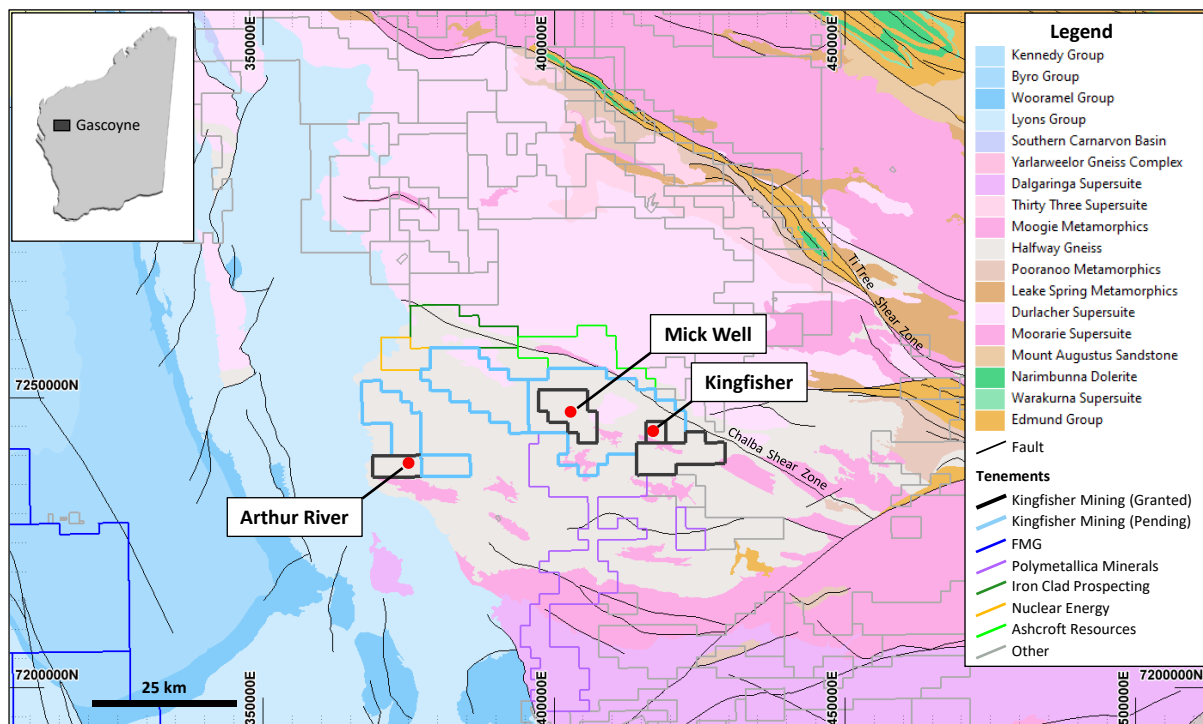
Gascoyne

350000E

400000E

450000E

Legend
Kennedy Group
Byro Group
Wooramel Group
Lyons Group
Southern Carnarvon Basin
Yarlarweelor Gneiss Complex
Dalgaringa Supersuite
Thirty Three Supersuite
Moogie Metamorphics
Halfway Gneiss
Pooranoo Metamorphics
Leake Spring Metamorphics
Durlacher Supersuite
Moorarie Supersuite
Mount Augustus Sandstone
Narimbunna Dolerite
Warakurna Supersuite
Edmund Group
Fault
Tenements
Kingfisher Mining (Granted)
Kingfisher Mining (Pending)
FMG
Polymetallica Minerals
Iron Clad Prospecting
Nuclear Energy
Ashcroft Resources
Other

Ti Tree Shear Zone

Mick Well

Kingfisher

7250000N

Chalba Shear Zone

Arthur River

7200000N

25 km

350000E

400000E

450000E

7200000N